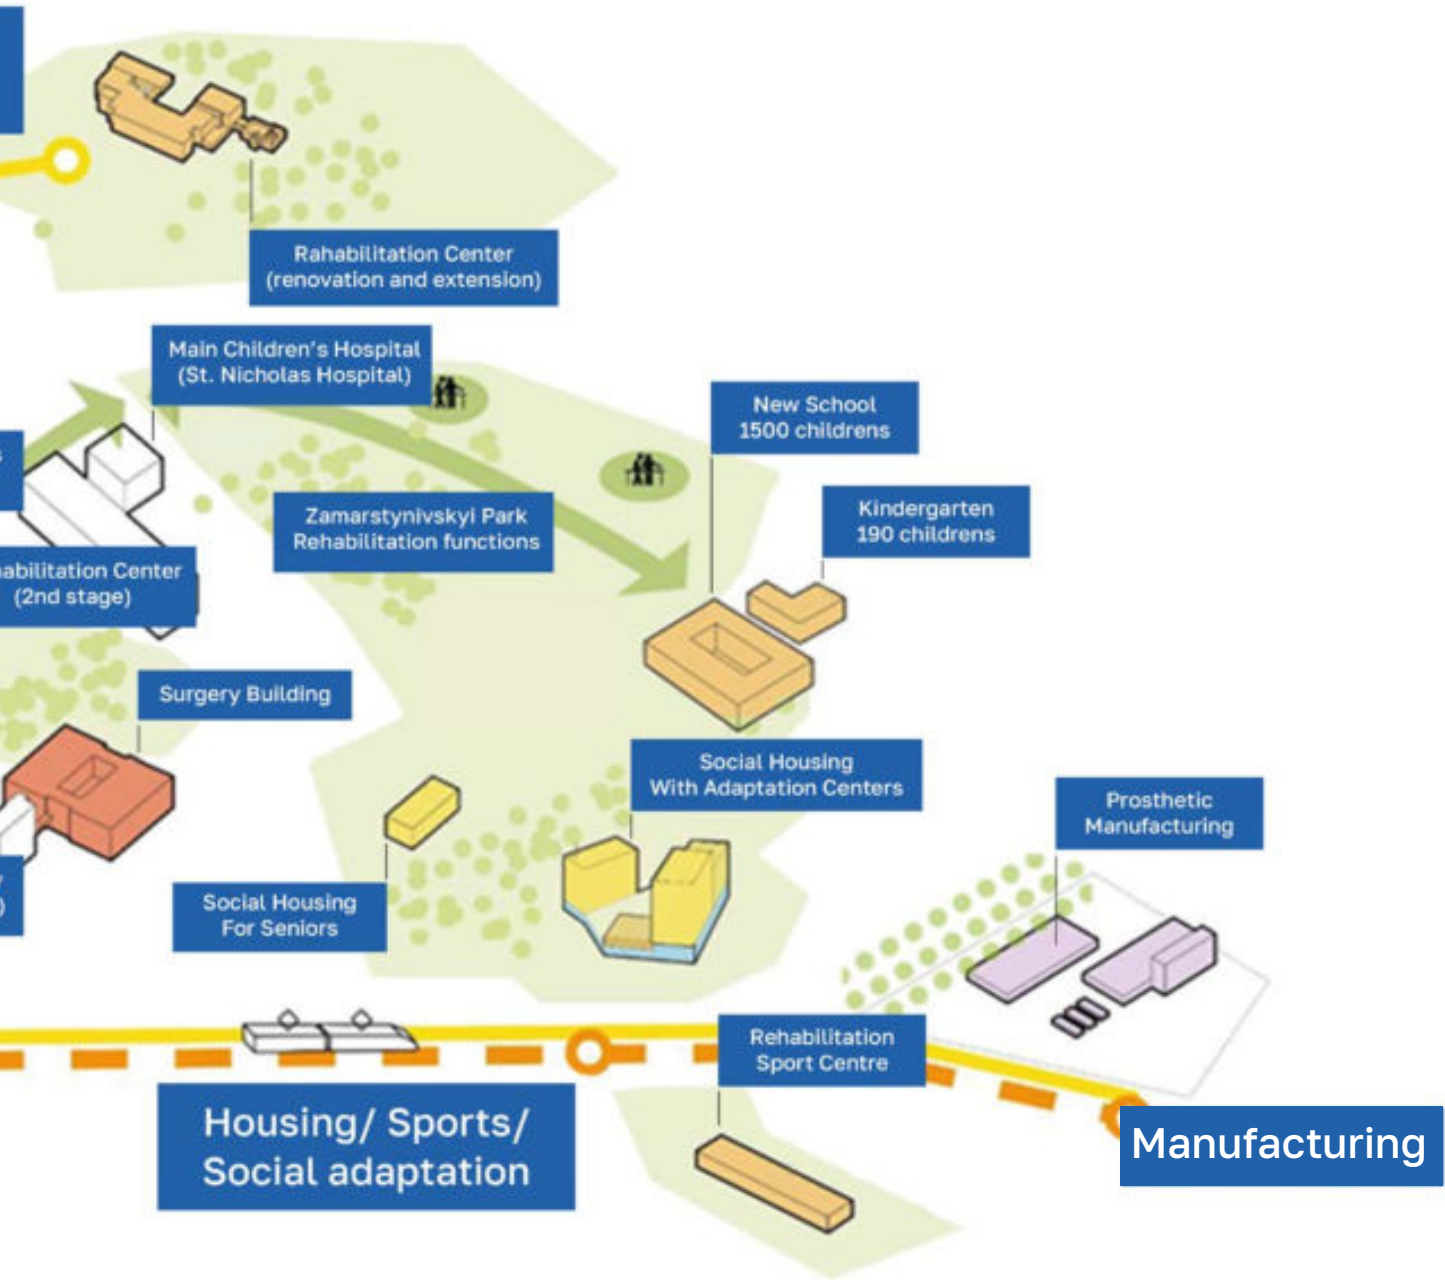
Rahabilitation Center
(renovation and extension)

Main Children's Hospital
(St. Nicholas Hospital)

New School
1500 childrens

Kindergarten
190 childrens

Zamarstynivskyi Park
Rehabilitation functions

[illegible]abilitation Center
(2nd stage)

Surgery Building

Social Housing
With Adaptation Centers

Prosthetic
Manufacturing

Social Housing
For Seniors

Rehabilitation
Sport Centre

Housing/ Sports/
Social adaptation

Manufacturing